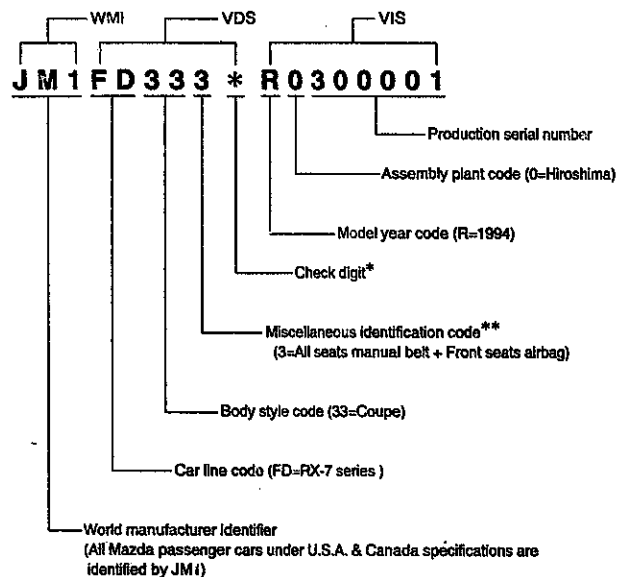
WMI

VDS

VIS

J M 1 F D 3 3 3 * R 0 3 0 0 0 0 1

Production serial number

Assembly plant code (0=Hiroshima)

Model year code (R=1994)

Check digit*

Miscellaneous identification code**
(3=All seats manual belt + Front seats airbag)

Body style code (33=Coupe)

Car line code (FD=RX-7 series )

World manufacturer identifier
(All Mazda passenger cars under U.S.A. & Canada specifications are identified by JM1)